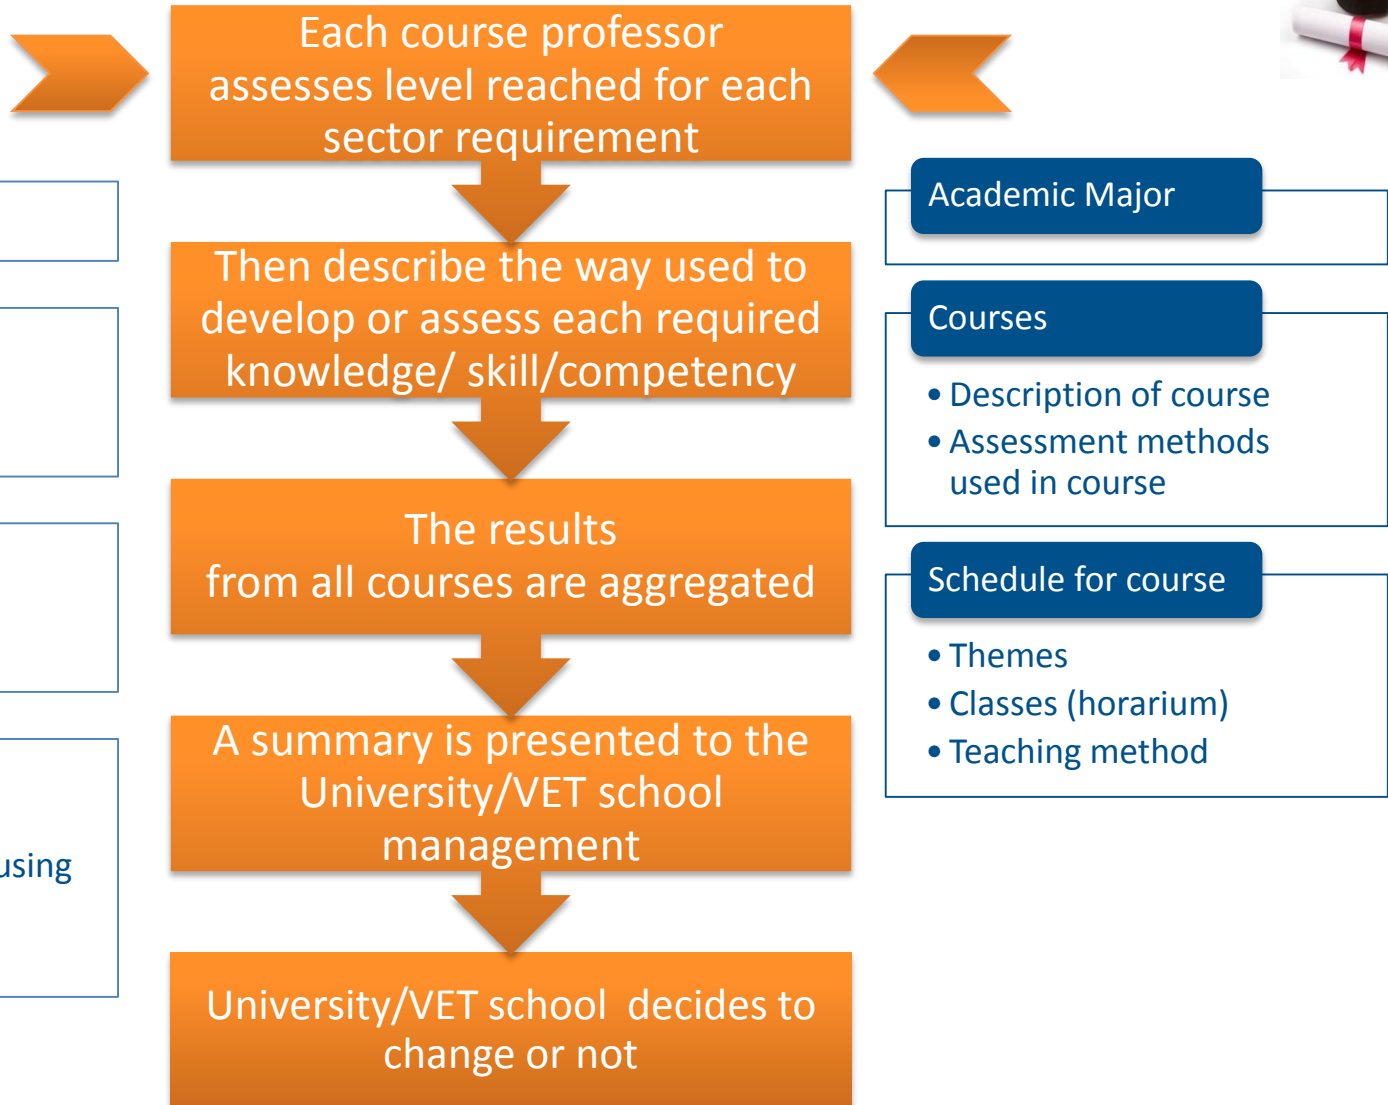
Each course professor assesses level reached for each sector requirement

Then describe the way used to develop or assess each required knowledge/ skill/competency

The results from all courses are aggregated

A summary is presented to the University/VET school management

University/VET school decides to change or not

using

Academic Major

Courses

• Description of course
• Assessment methods used in course

Schedule for course

• Themes
• Classes (horarium)
• Teaching method